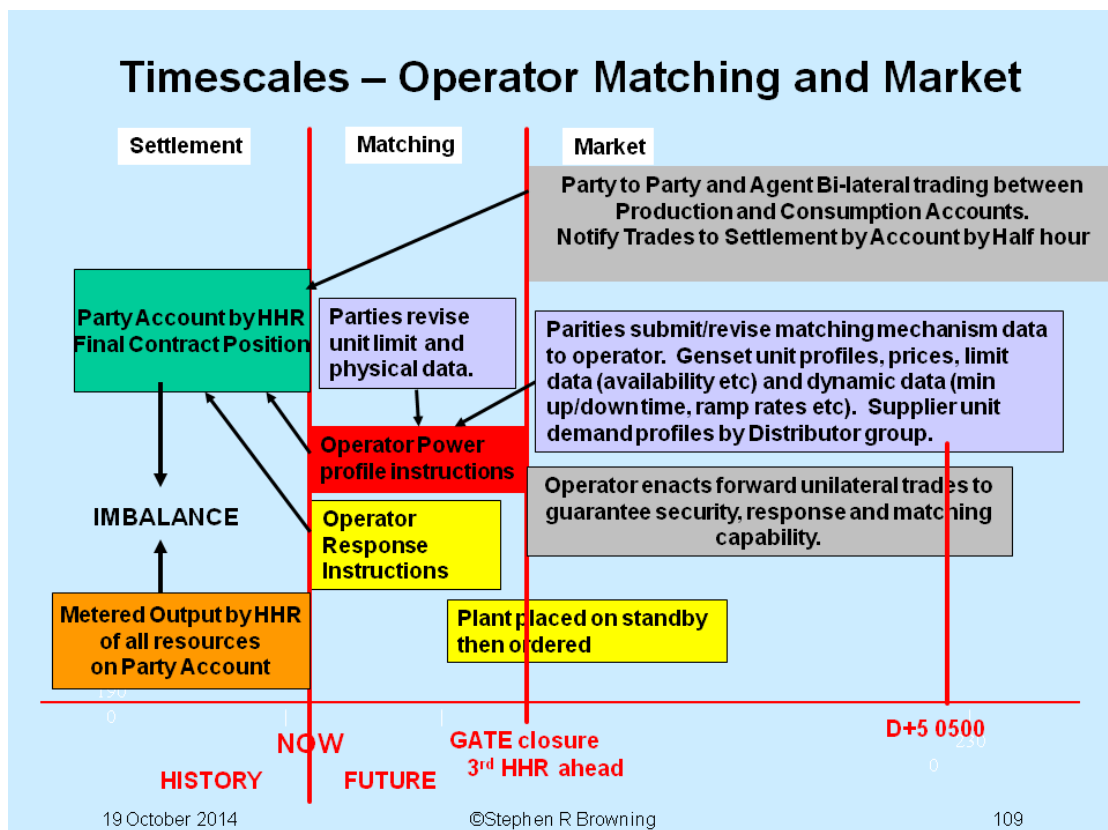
Timescales – Operator Matching and Market

Settlement

Matching

Market

Party to Party and Agent Bi-lateral trading between Production and Consumption Accounts. Notify Trades to Settlement by Account by Half hour

Party Account by HHR Final Contract Position

Parties revise unit limit and physical data.

Parities submit/revise matching mechanism data to operator. Genset unit profiles, prices, limit data (availability etc) and dynamic data (min up/down time, ramp rates etc). Supplier unit demand profiles by Distributor group.

Operator Power profile instructions

Operator enacts forward unilateral trades to guarantee security, response and matching capability.

IMBALANCE

Operator Response Instructions

Metered Output by HHR of all resources on Party Account

Plant placed on standby then ordered

190
0

NOW

GATE closure
3rd HHR ahead

D+5 0500

250
0

HISTORY

FUTURE

19 October 2014

©Stephen R Browning

109